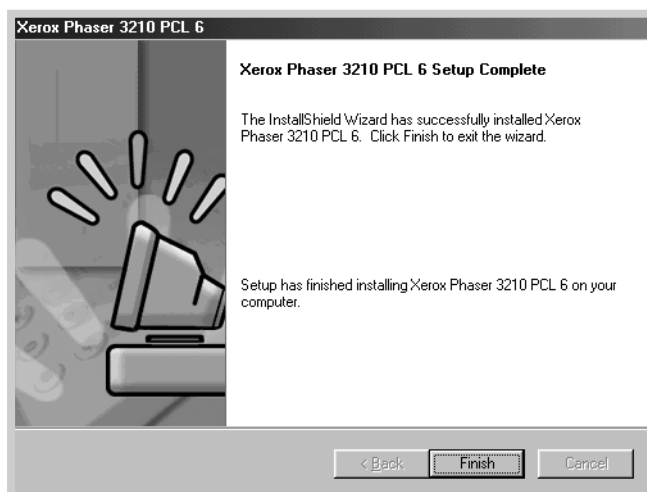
Xerox Phaser 3210 PCL 6

Xerox Phaser 3210 PCL 6 Setup Complete

The InstallShield Wizard has successfully installed Xerox Phaser 3210 PCL 6. Click Finish to exit the wizard.

Setup has finished installing Xerox Phaser 3210 PCL 6 on your computer.

< Back

Finish

Cancel